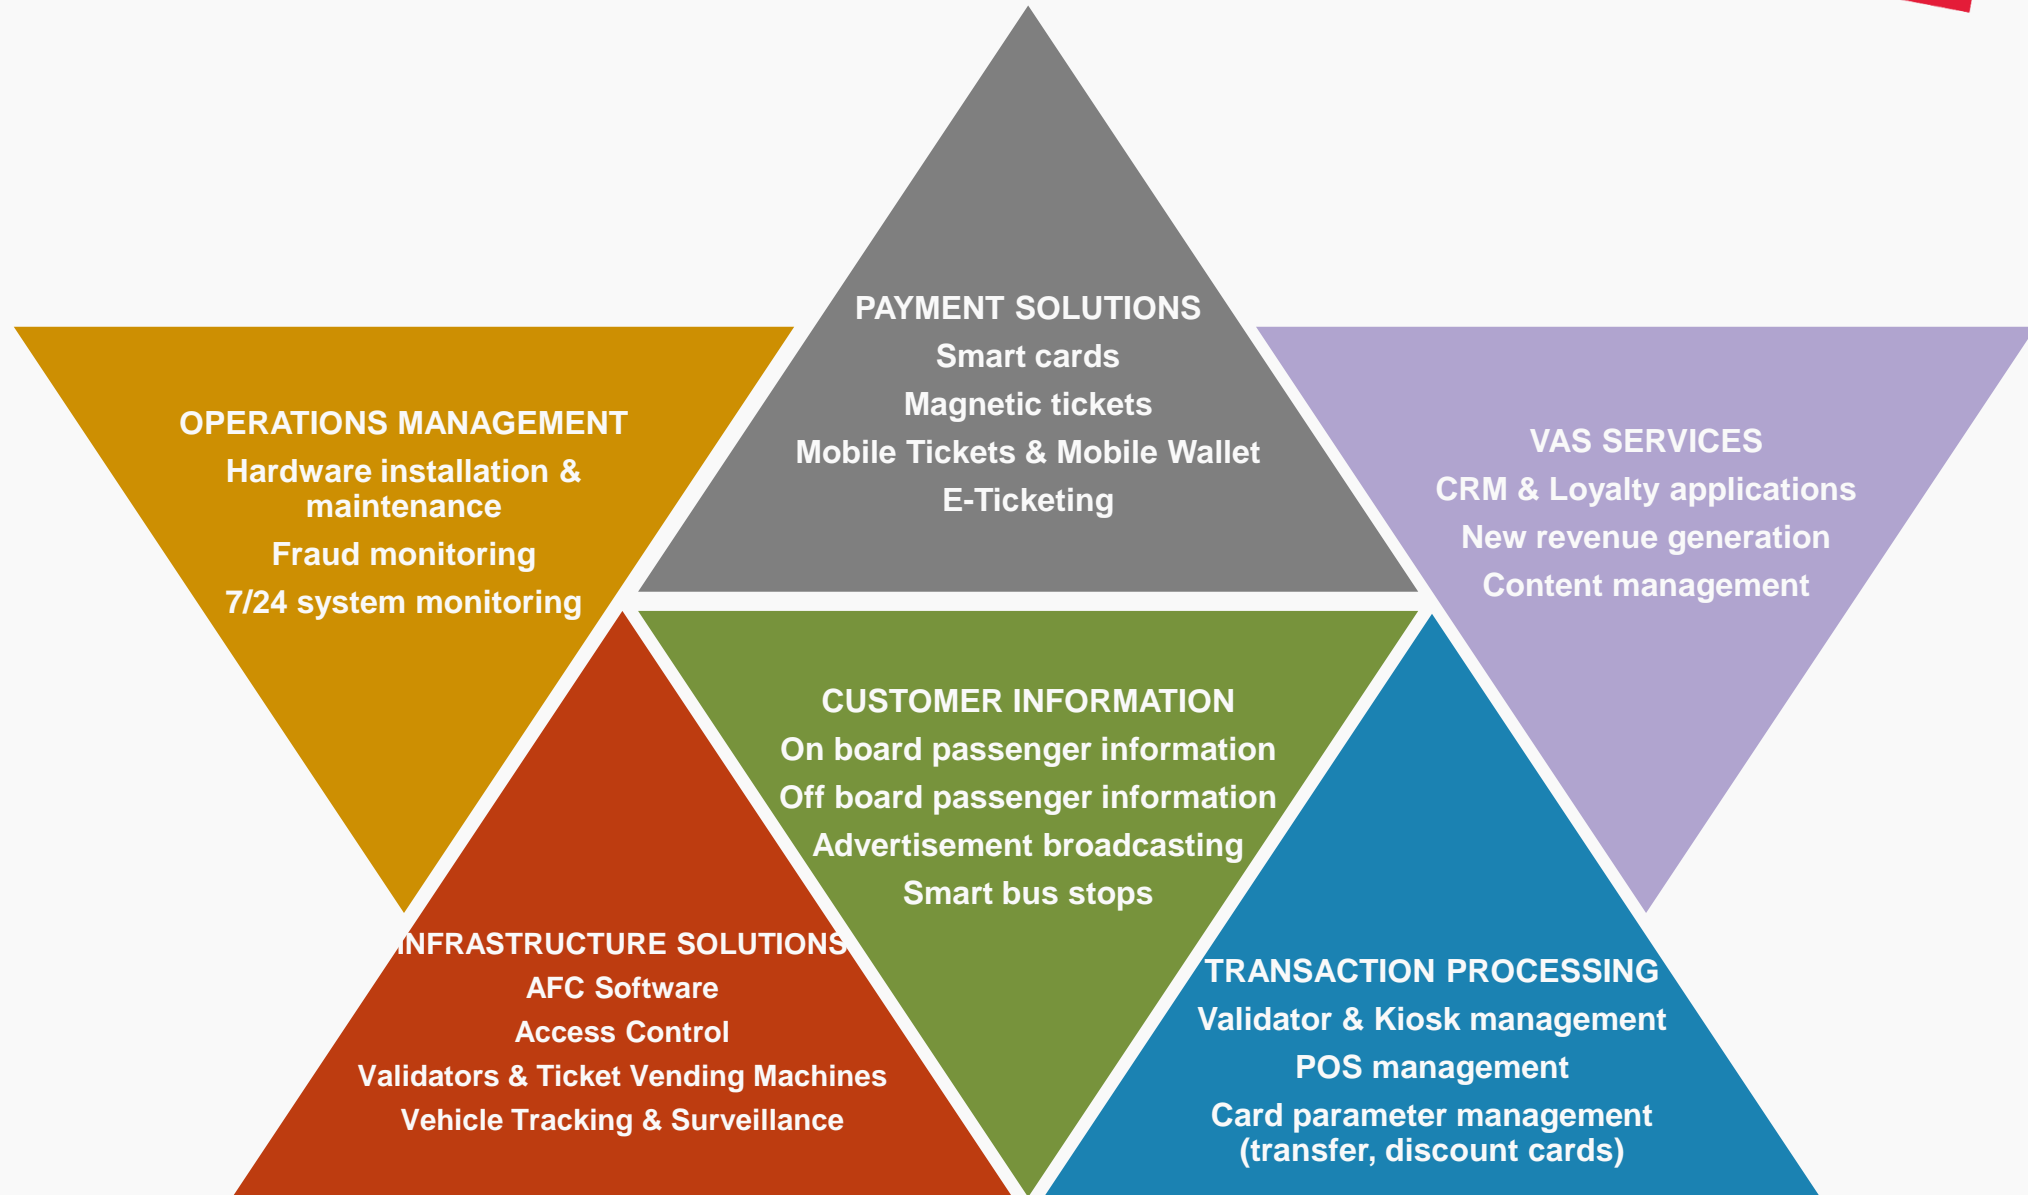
PAYMENT SOLUTIONS
Smart cards
Magnetic tickets
Mobile Tickets & Mobile Wallet
E-Ticketing

OPERATIONS MANAGEMENT
Hardware installation & maintenance
Fraud monitoring
7/24 system monitoring

VAS SERVICES
CRM & Loyalty applications
New revenue generation
Content management

CUSTOMER INFORMATION
On board passenger information
Off board passenger information
Advertisement broadcasting
Smart bus stops

INFRASTRUCTURE SOLUTIONS
AFC Software
Access Control
Validators & Ticket Vending Machines
Vehicle Tracking & Surveillance

TRANSACTION PROCESSING
Validator & Kiosk management
POS management
Card parameter management (transfer, discount cards)